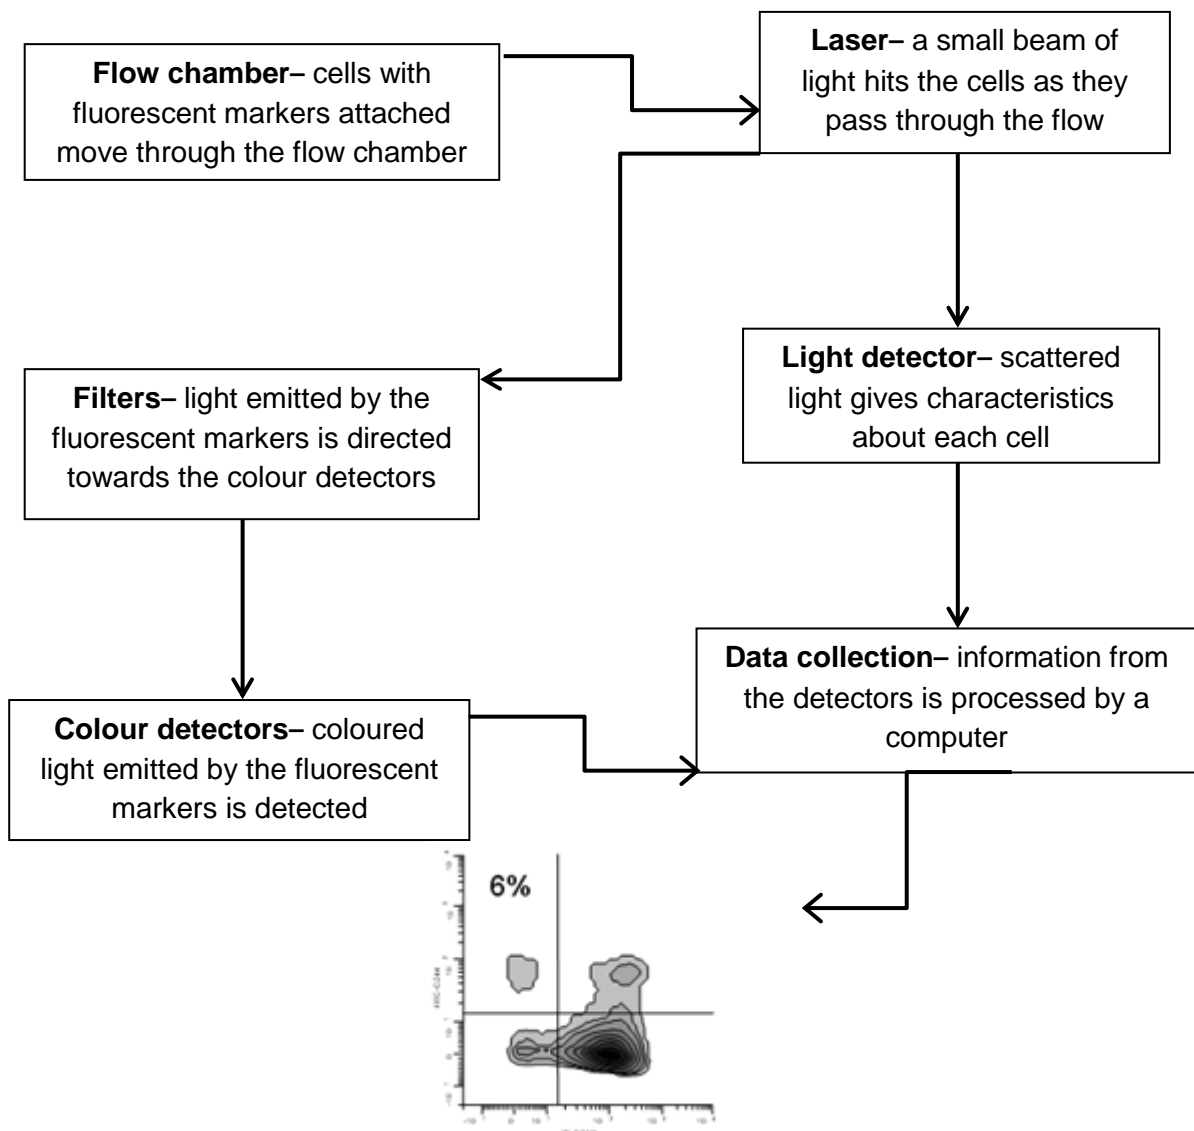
**Flow chamber**– cells with fluorescent markers attached move through the flow chamber

**Laser**– a small beam of light hits the cells as they pass through the flow

**Light detector**– scattered light gives characteristics about each cell

**Filters**– light emitted by the fluorescent markers is directed towards the colour detectors

**Data collection**– information from the detectors is processed by a computer

**Colour detectors**– coloured light emitted by the fluorescent markers is detected

6%